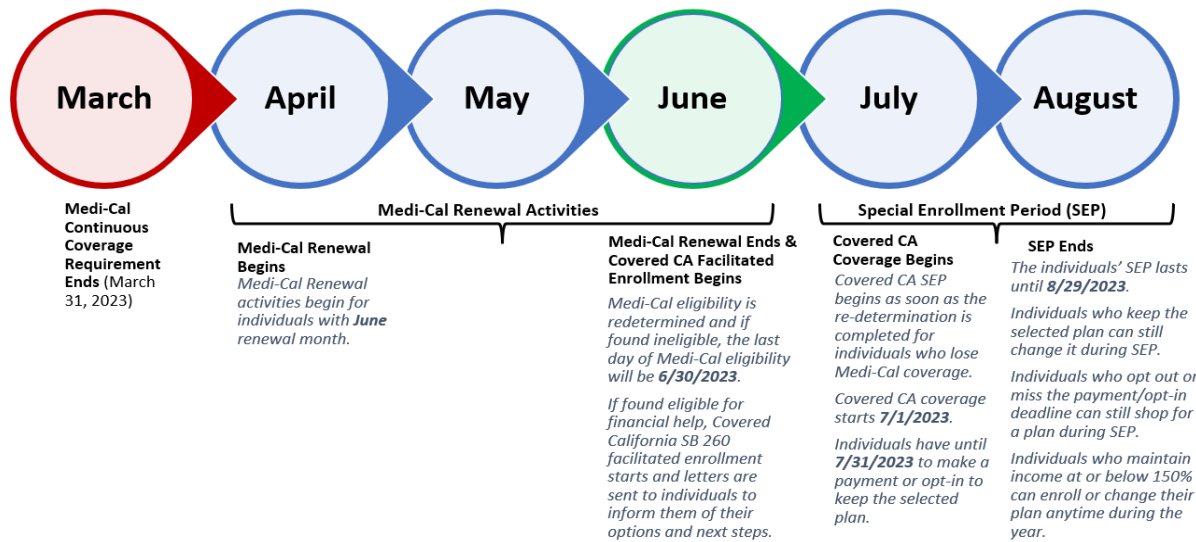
March

April

May

June

July

August

Medi-Cal Continuous Coverage Requirement Ends (March 31, 2023)

Medi-Cal Renewal Activities

Medi-Cal Renewal Begins

Medi-Cal Renewal activities begin for individuals with June renewal month.

Medi-Cal Renewal Ends & Covered CA Facilitated Enrollment Begins

Medi-Cal eligibility is redetermined and if found ineligible, the last day of Medi-Cal eligibility will be 6/30/2023.

If found eligible for financial help, Covered California SB 260 facilitated enrollment starts and letters are sent to individuals to inform them of their options and next steps.

Special Enrollment Period (SEP)

Covered CA Coverage Begins

Covered CA SEP begins as soon as the re-determination is completed for individuals who lose Medi-Cal coverage.

Covered CA coverage starts 7/1/2023.

Individuals have until 7/31/2023 to make a payment or opt-in to keep the selected plan.

SEP Ends

The individuals' SEP lasts until 8/29/2023.

Individuals who keep the selected plan can still change it during SEP.

Individuals who opt out or miss the payment/opt-in deadline can still shop for a plan during SEP.

Individuals who maintain income at or below 150% can enroll or change their plan anytime during the year.